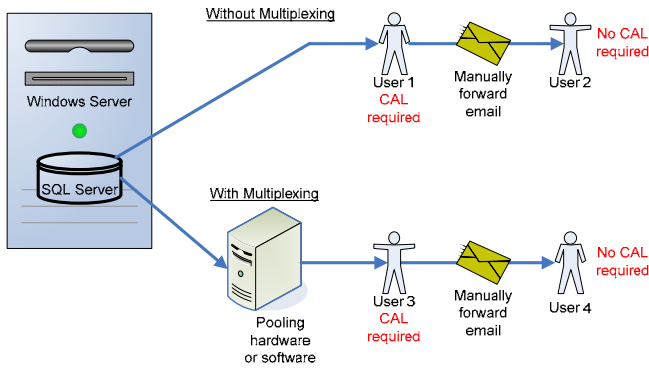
Without Multiplexing

Windows Server

SQL Server

User 1
CAL required

Manually forward email

User 2

No CAL required

With Multiplexing

Pooling hardware or software

User 3
CAL required

Manually forward email

User 4

No CAL required